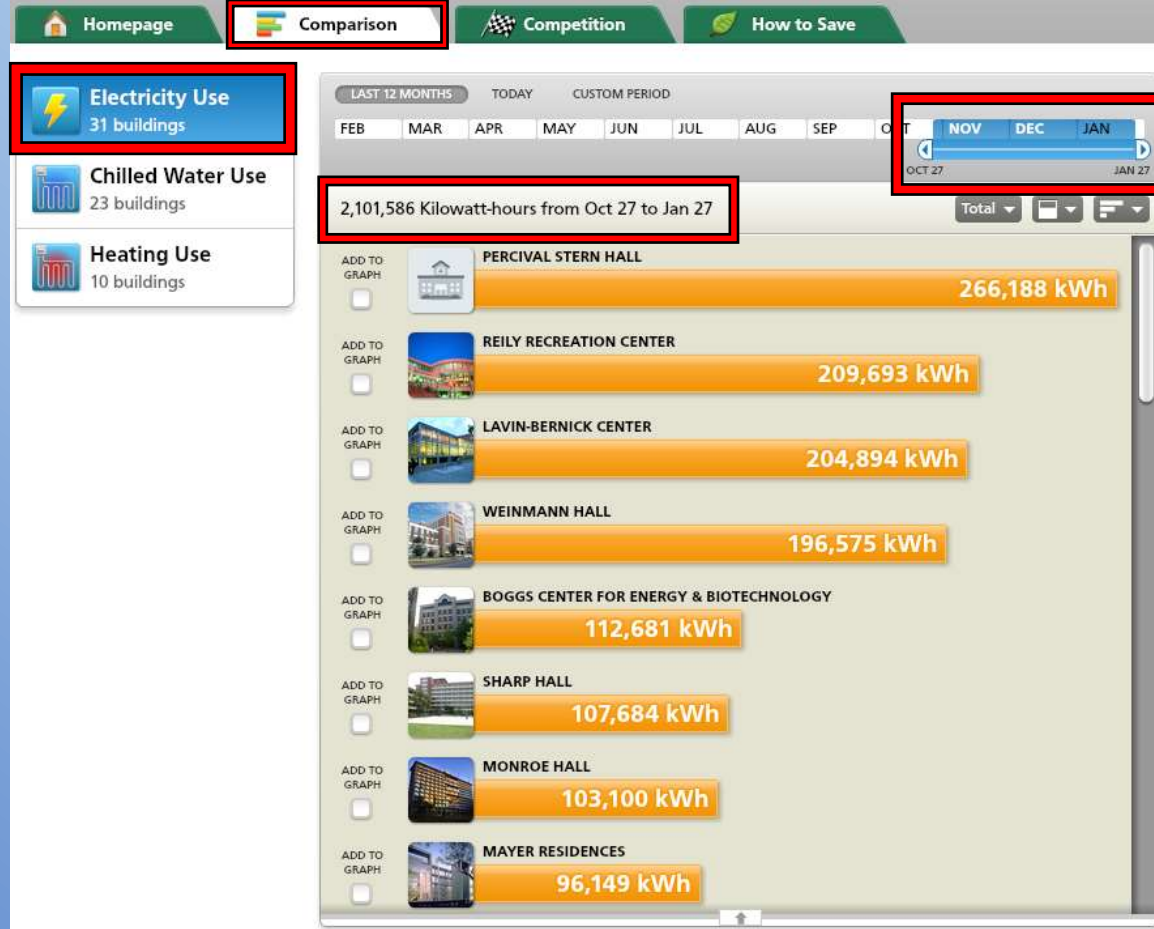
Homepage
Comparison
Competition
How to Save

Electricity Use
31 buildings

Chilled Water Use
23 buildings

Heating Use
10 buildings

LAST 12 MONTHS
TODAY
CUSTOM PERIOD

| FEB | MAR | APR | MAY | JUN | JUL | AUG | SEP | O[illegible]T | NOV | DEC | JAN |
|---|---|---|---|---|---|---|---|---|---|---|---|

OCT 27
JAN 27

2,101,586 Kilowatt-hours from Oct 27 to Jan 27

Total

ADD TO GRAPH
PERCIVAL STERN HALL
266,188 kWh

ADD TO GRAPH
REILY RECREATION CENTER
209,693 kWh

ADD TO GRAPH
LAVIN-BERNICK CENTER
204,894 kWh

ADD TO GRAPH
WEINMANN HALL
196,575 kWh

ADD TO GRAPH
BOGGS CENTER FOR ENERGY & BIOTECHNOLOGY
112,681 kWh

ADD TO GRAPH
SHARP HALL
107,684 kWh

ADD TO GRAPH
MONROE HALL
103,100 kWh

ADD TO GRAPH
MAYER RESIDENCES
96,149 kWh